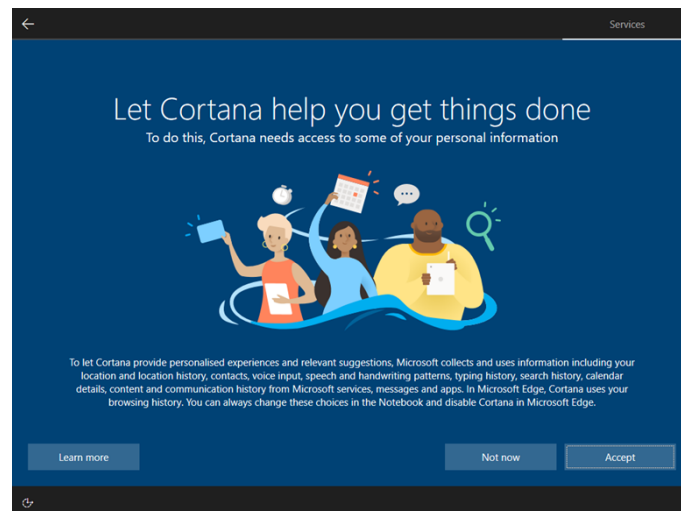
Services

Let Cortana help you get things done

To do this, Cortana needs access to some of your personal information

To let Cortana provide personalised experiences and relevant suggestions, Microsoft collects and uses information including your location and location history, contacts, voice input, speech and handwriting patterns, typing history, search history, calendar details, content and communication history from Microsoft services, messages and apps. In Microsoft Edge, Cortana uses your browsing history. You can always change these choices in the Notebook and disable Cortana in Microsoft Edge.

Learn more

Not now

Accept